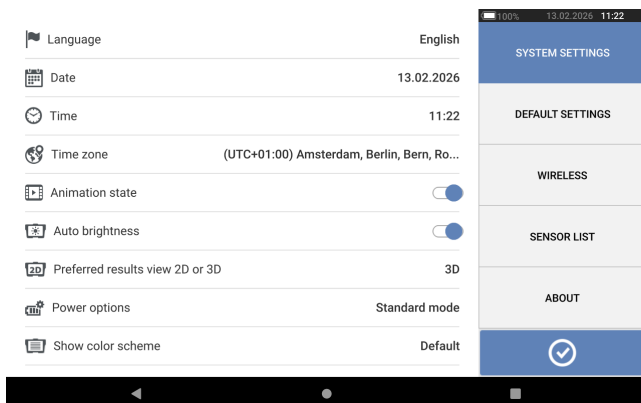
100% 13.02.2026 11:22

Language English
Date 13.02.2026
Time 11:22
Time zone (UTC+01:00) Amsterdam, Berlin, Bern, Ro...
Animation state
Auto brightness
2D Preferred results view 2D or 3D 3D
Power options Standard mode
Show color scheme Default

SYSTEM SETTINGS
DEFAULT SETTINGS
WIRELESS
SENSOR LIST
ABOUT